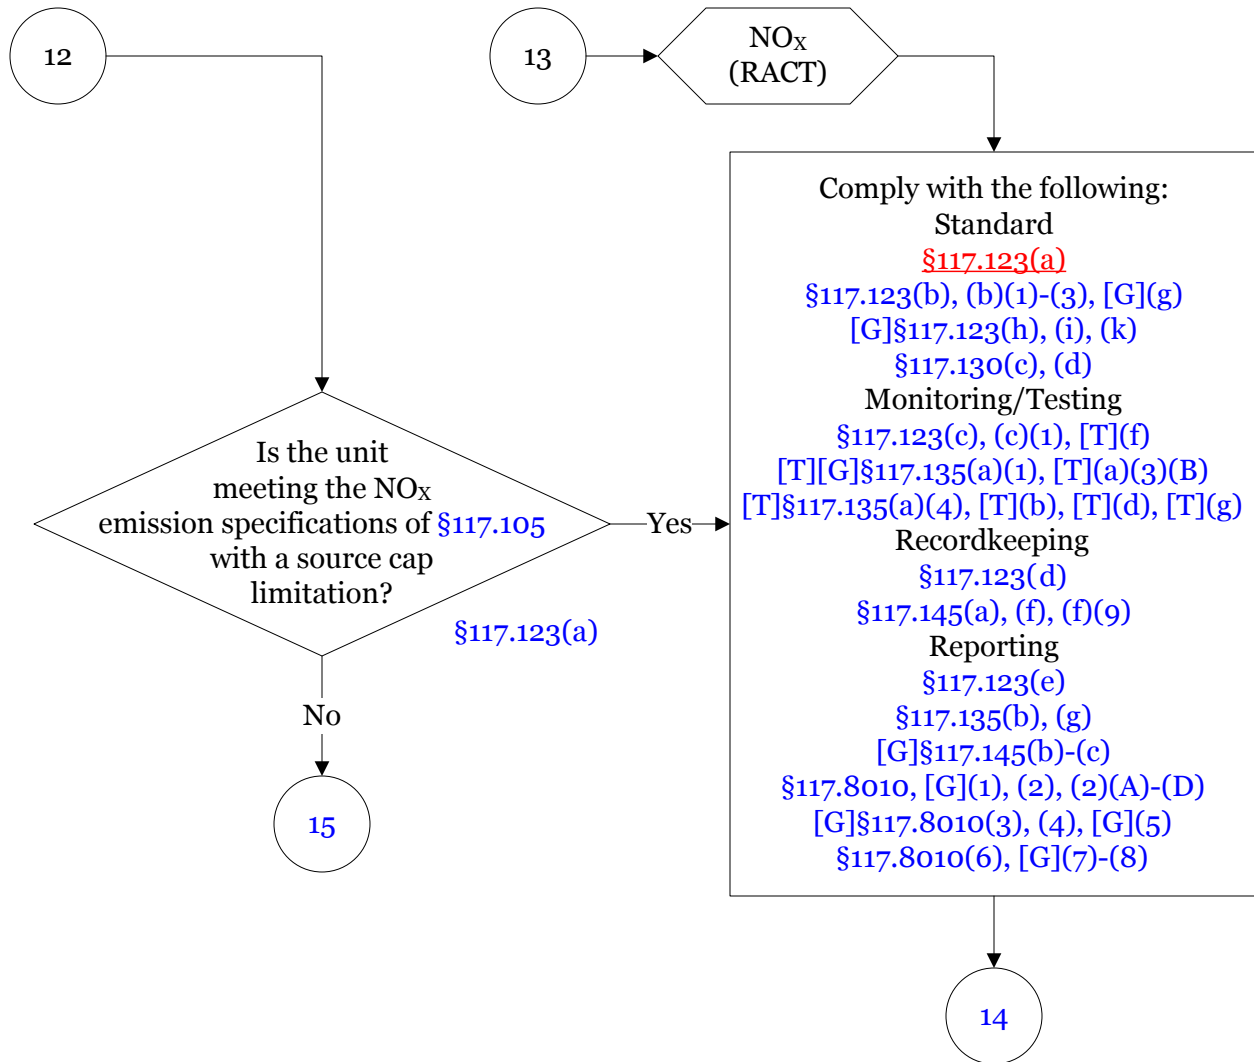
12

13

$NO_X$ (RACT)

Comply with the following:
Standard
§117.123(a)
§117.123(b), (b)(1)-(3), [G](g)
[G]§117.123(h), (i), (k)
§117.130(c), (d)
Monitoring/Testing
§117.123(c), (c)(1), [T](f)
[T][G]§117.135(a)(1), [T](a)(3)(B)
[T]§117.135(a)(4), [T](b), [T](d), [T](g)
Recordkeeping
§117.123(d)
§117.145(a), (f), (f)(9)
Reporting
§117.123(e)
§117.135(b), (g)
[G]§117.145(b)-(c)
§117.8010, [G](1), (2), (2)(A)-(D)
[G]§117.8010(3), (4), [G](5)
§117.8010(6), [G](7)-(8)

Is the unit meeting the $NO_X$ emission specifications of §117.105 with a source cap limitation?

§117.123(a)

Yes

No

15

14